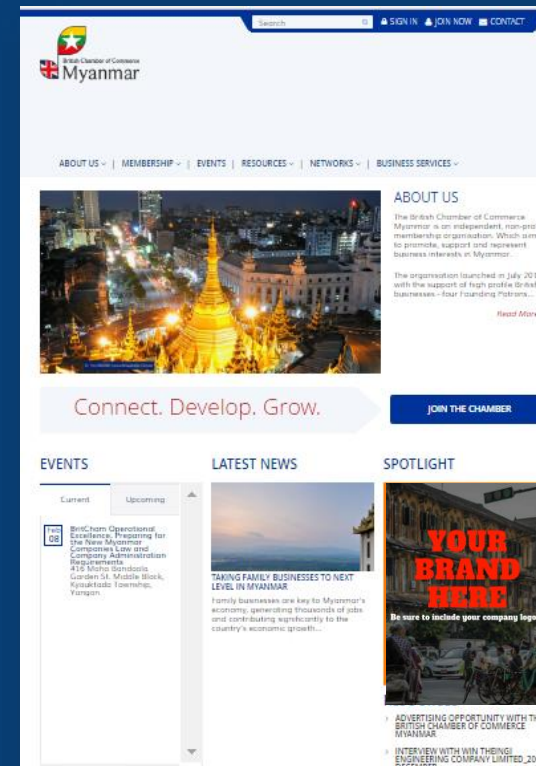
Search

SIGN IN JOIN NOW CONTACT

British Chamber of Commerce
Myanmar

ABOUT US | MEMBERSHIP | EVENTS | RESOURCES | NETWORKS | BUSINESS SERVICES

ABOUT US

The British Chamber of Commerce Myanmar is an independent, non-pro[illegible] membership organisation. Which aim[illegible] to promote, support and represent business interests in Myanmar.

The organisation launched in July 201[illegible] with the support of high profile British businesses - four Founding Patrons...

Read More

Connect. Develop. Grow.

JOIN THE CHAMBER

EVENTS

Current Upcoming

Feb 08 BritCham Operational Excellence, Preparing for the New Myanmar Companies Law and Company Administration Requirements 416 Maha Bandoola Garden St. Middle Block, Kyauktada Township, Yangon

LATEST NEWS

TAKING FAMILY BUSINESSES TO NEXT LEVEL IN MYANMAR

Family businesses are key to Myanmar's economy, generating thousands of jobs and contributing significantly to the country's economic growth...

SPOTLIGHT

YOUR BRAND HERE

Be sure to include your company logo

ADVERTISING OPPORTUNITY WITH TH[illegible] BRITISH CHAMBER OF COMMERCE MYANMAR

INTERVIEW WITH WIN THEINGI ENGINEERING COMPANY LIMITED_20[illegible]